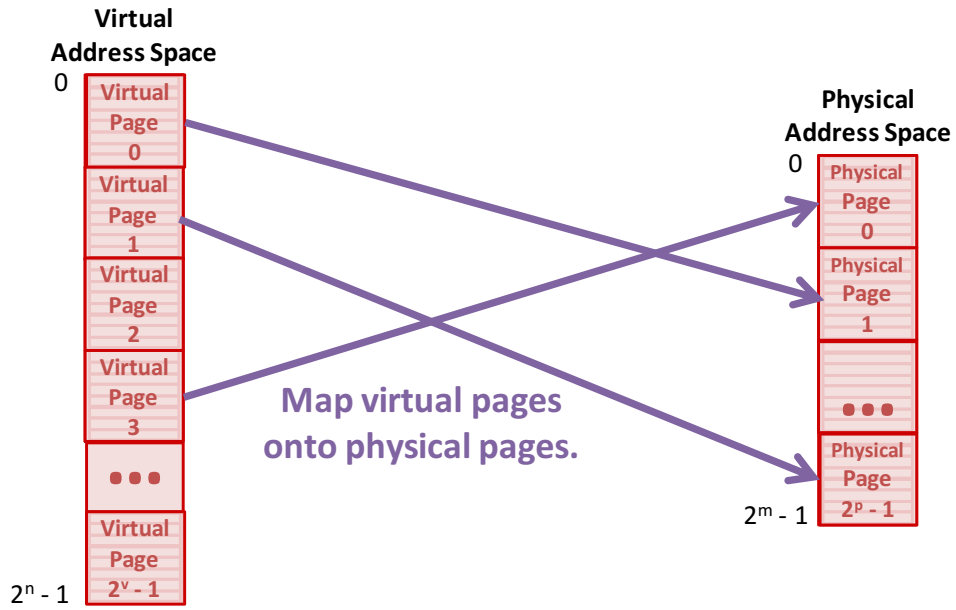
Virtual Address Space

0

Virtual Page 0

Virtual Page 1

Virtual Page 2

Virtual Page 3

•••

Virtual Page $2^v - 1$

$2^n - 1$

Map virtual pages onto physical pages.

Physical Address Space

0

Physical Page 0

Physical Page 1

•••

Physical Page $2^p - 1$

$2^m - 1$